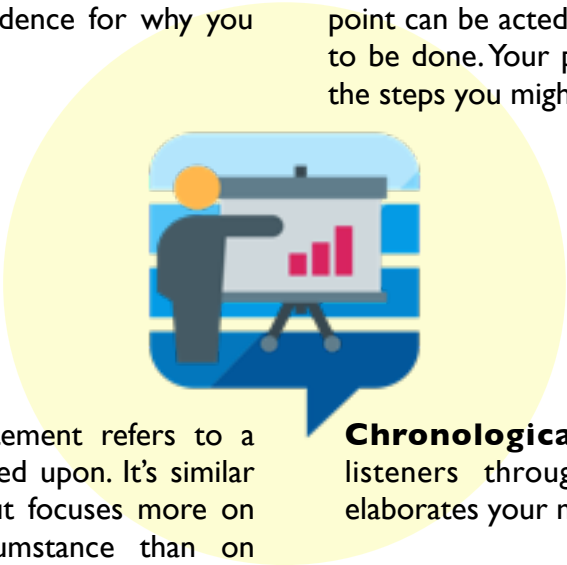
dence for why you

point can be acted to be done. Your p the steps you migh

ement refers to a ed upon. It's similar it focuses more on umstance than on

Chronologica listeners throug elaborates your n